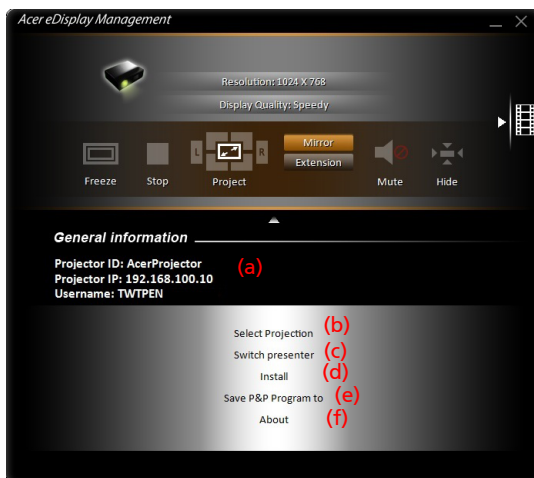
Acer eDisplay Management

Resolution: 1024 X 768

Display Quality: Speedy

Freeze

Stop

L

R

Project

Mirror

Extension

Mute

Hide

General information

Projector ID: AcerProjector
Projector IP: 192.168.100.10
Username: TWTPEN

(a)

Select Projection (b)

Switch presenter (c)

Install (d)

Save P&P Program to (e)

About (f)